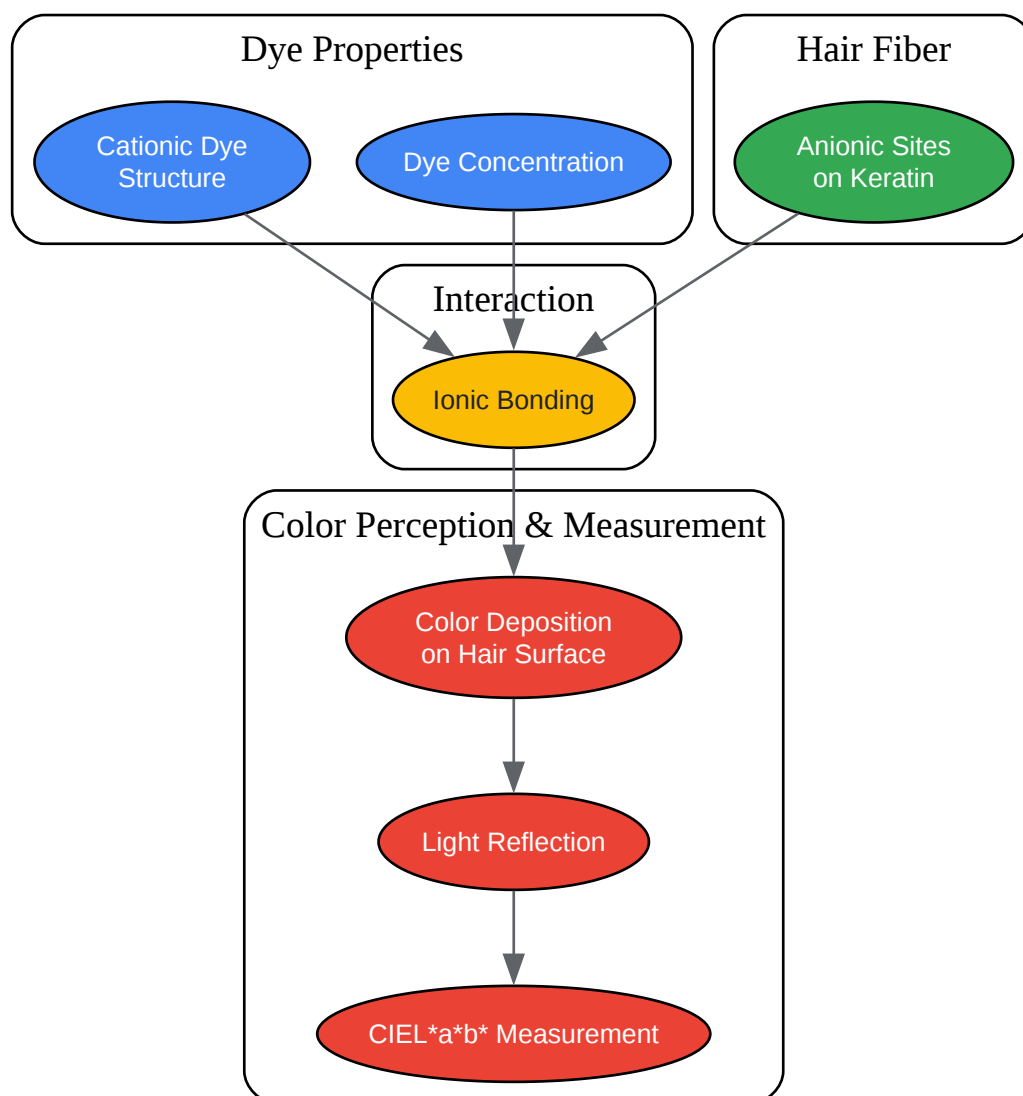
Dye Properties

Cationic Dye Structure

Dye Concentration

Hair Fiber

Anionic Sites on Keratin

Interaction

Ionic Bonding

Color Perception & Measurement

Color Deposition on Hair Surface

Light Reflection

CIEL*a*b* Measurement